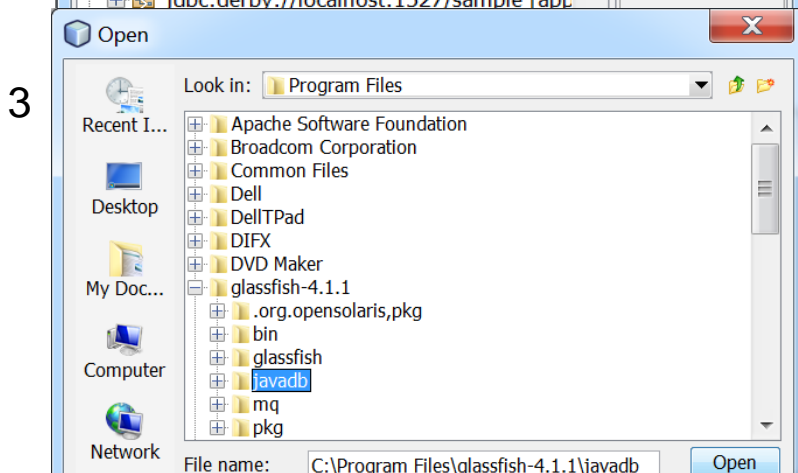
jdbc:derby://localhost:1527/sample [app

Open

3

Look in: Program Files

Recent I...

Desktop

My Doc...

Computer

Network

Apache Software Foundation
Broadcom Corporation
Common Files
Dell
DellTPad
DIFX
DVD Maker
glassfish-4.1.1
.org.opensolaris,pkg
bin
glassfish
javadb
mq
pkg

File name: C:\Program Files\glassfish-4.1.1\javadb

Open